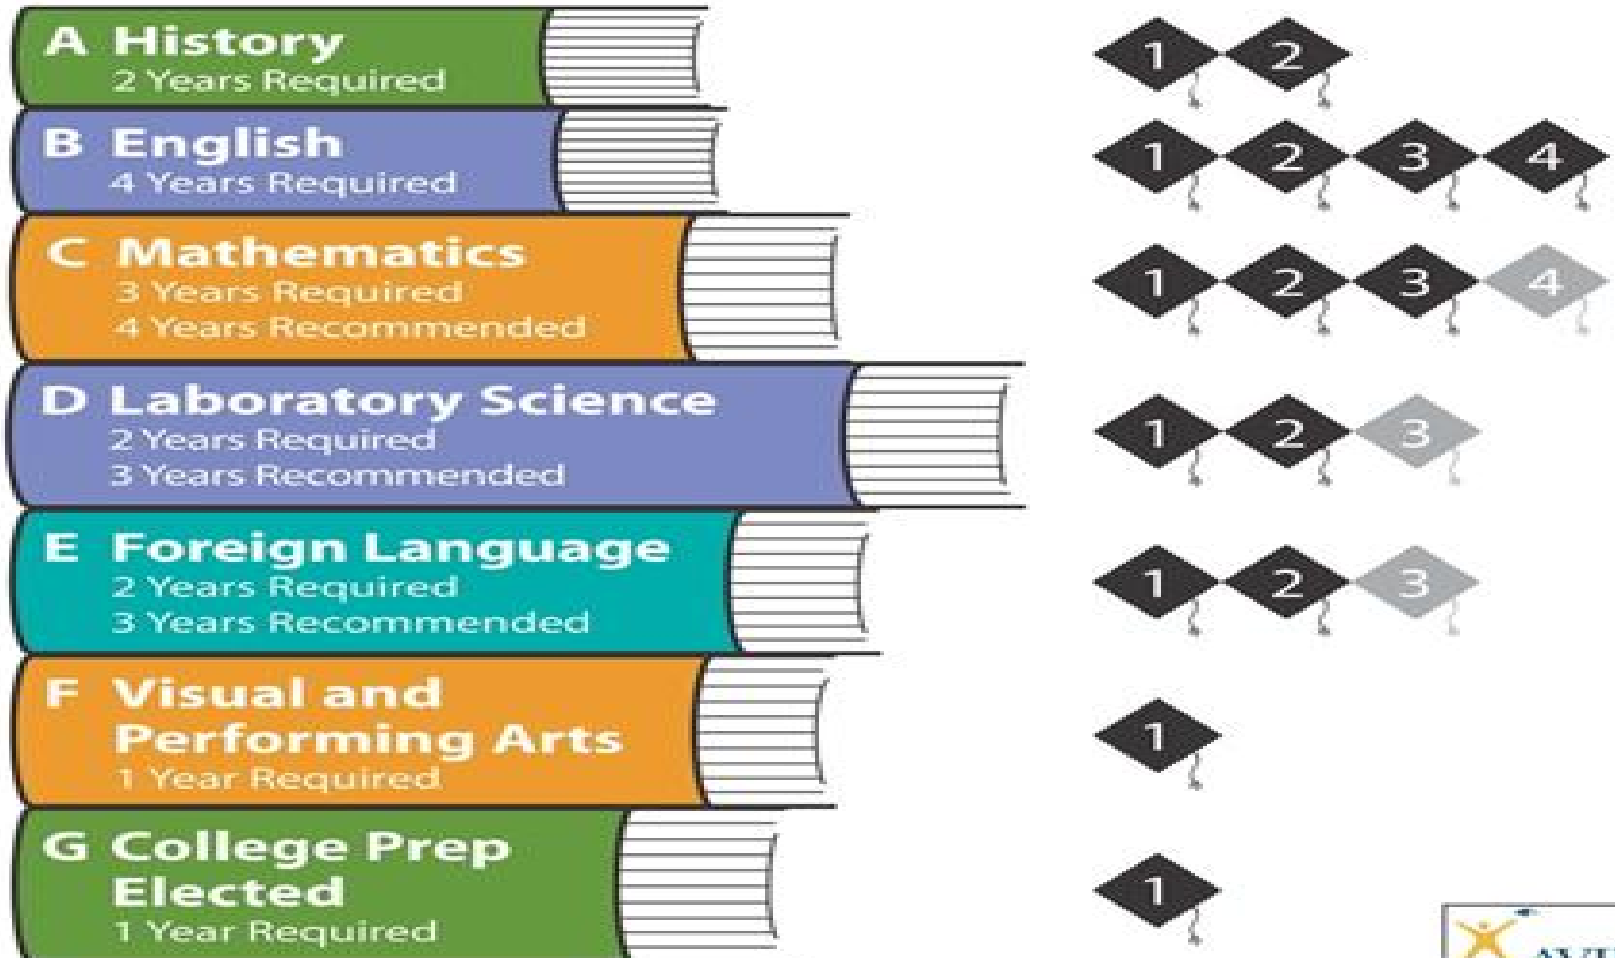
A History
2 Years Required

1 2

B English
4 Years Required

1 2 3 4

C Mathematics
3 Years Required
4 Years Recommended

1 2 3 4

D Laboratory Science
2 Years Required
3 Years Recommended

1 2 3

E Foreign Language
2 Years Required
3 Years Recommended

1 2 3

F Visual and Performing Arts
1 Year Required

1

G College Prep Elected
1 Year Required

1

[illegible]